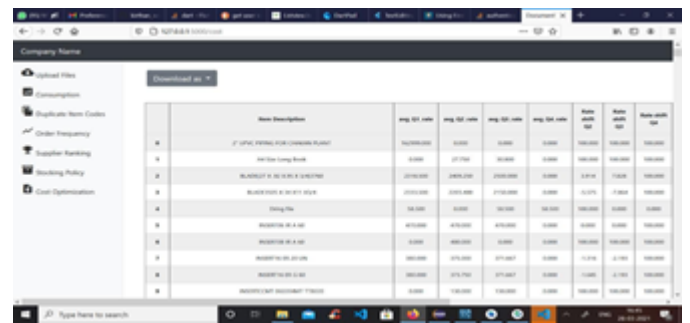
Company Name

Upload Files

Consumption

Duplicate Item Codes

Order Frequency

Supplier Ranking

Stocking Policy

Cost Optimization

Download as

| | Item Description | avg. Q1 sale | avg. Q2 sale | avg. Q3 sale | avg. Q4 sale | Rate shift Q2 | Rate shift Q3 | Rate shift Q4 |
|---|---|---|---|---|---|---|---|---|
| 0 | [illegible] | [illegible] | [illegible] | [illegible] | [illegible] | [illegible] | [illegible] | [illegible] |
| 1 | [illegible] | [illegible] | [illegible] | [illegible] | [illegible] | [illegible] | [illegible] | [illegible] |
| 2 | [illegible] | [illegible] | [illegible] | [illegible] | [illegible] | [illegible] | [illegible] | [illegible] |
| 3 | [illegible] | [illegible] | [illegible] | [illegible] | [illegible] | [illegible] | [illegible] | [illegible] |
| 4 | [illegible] | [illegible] | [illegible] | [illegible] | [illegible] | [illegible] | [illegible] | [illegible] |
| 5 | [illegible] | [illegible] | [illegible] | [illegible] | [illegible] | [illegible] | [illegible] | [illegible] |
| 6 | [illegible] | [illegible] | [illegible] | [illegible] | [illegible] | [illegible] | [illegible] | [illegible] |
| 7 | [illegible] | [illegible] | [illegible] | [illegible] | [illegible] | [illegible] | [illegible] | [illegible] |
| 8 | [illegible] | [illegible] | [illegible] | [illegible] | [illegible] | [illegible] | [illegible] | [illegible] |
| 9 | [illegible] | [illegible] | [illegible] | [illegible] | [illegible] | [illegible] | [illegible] | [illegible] |

Type here to search